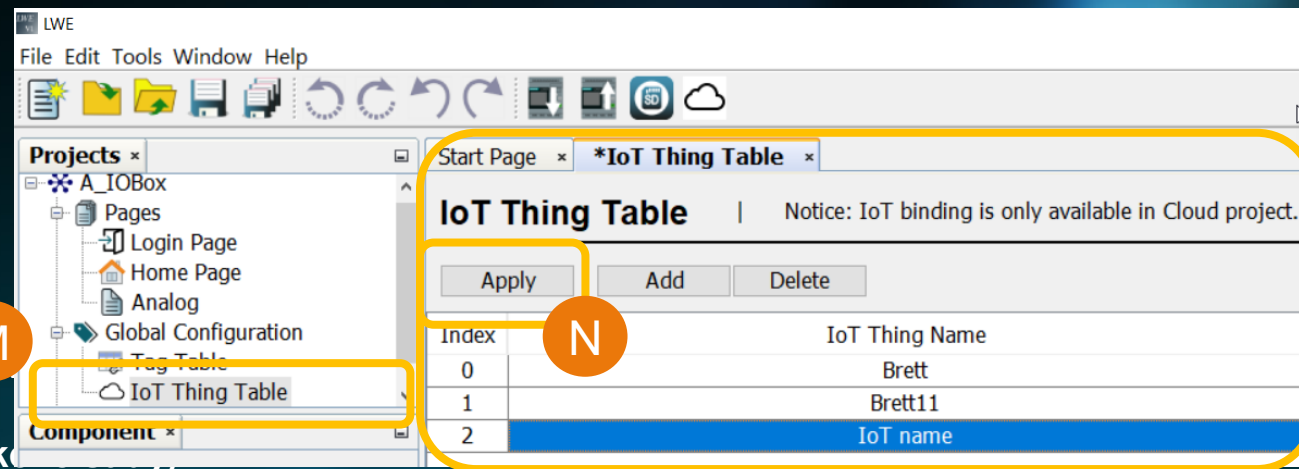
LWE

File Edit Tools Window Help

Projects ×

A_IOBox
Pages
Login Page
Home Page
Analog
Global Configuration
Tag Table
IoT Thing Table

Component ×

M

Start Page × *IoT Thing Table ×

IoT Thing Table | Notice: IoT binding is only available in Cloud project.

Apply Add Delete

N

| Index | IoT Thing Name |
|---|---|
| 0 | Brett |
| 1 | Brett11 |
| 2 | IoT name |